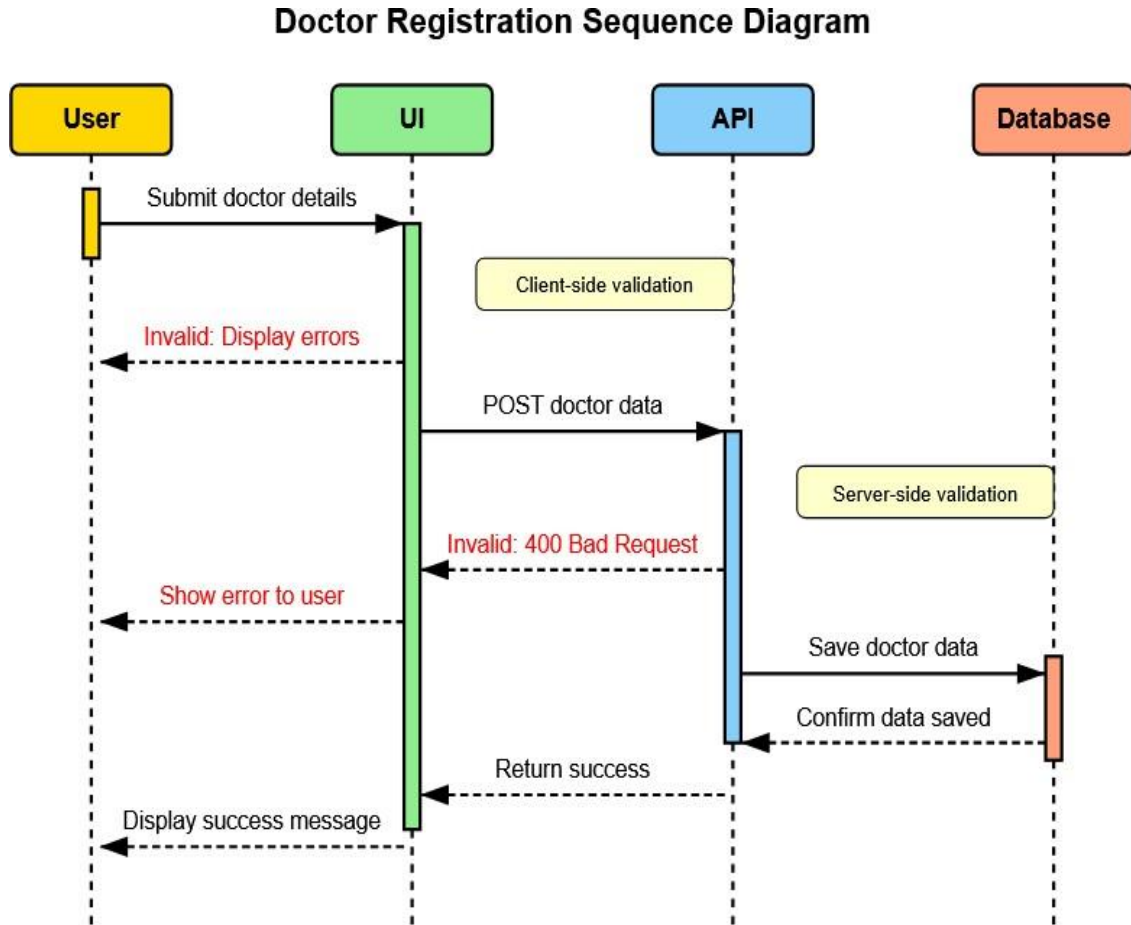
Doctor Registration Sequence Diagram

User

UI

API

Database

Submit doctor details

Client-side validation

Invalid: Display errors

POST doctor data

Server-side validation

Invalid: 400 Bad Request

Show error to user

Save doctor data

Confirm data saved

Return success

Display success message